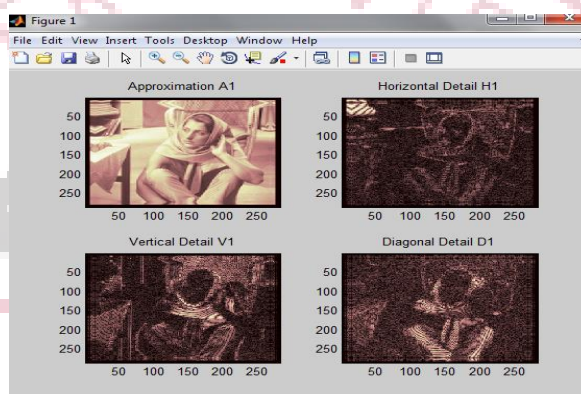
Figure 1

File Edit View Insert Tools Desktop Window Help

Approximation A1

50
100
150
200
250

50 100 150 200 250

Horizontal Detail H1

50
100
150
200
250

50 100 150 200 250

Vertical Detail V1

50
100
150
200
250

50 100 150 200 250

Diagonal Detail D1

50
100
150
200
250

50 100 150 200 250